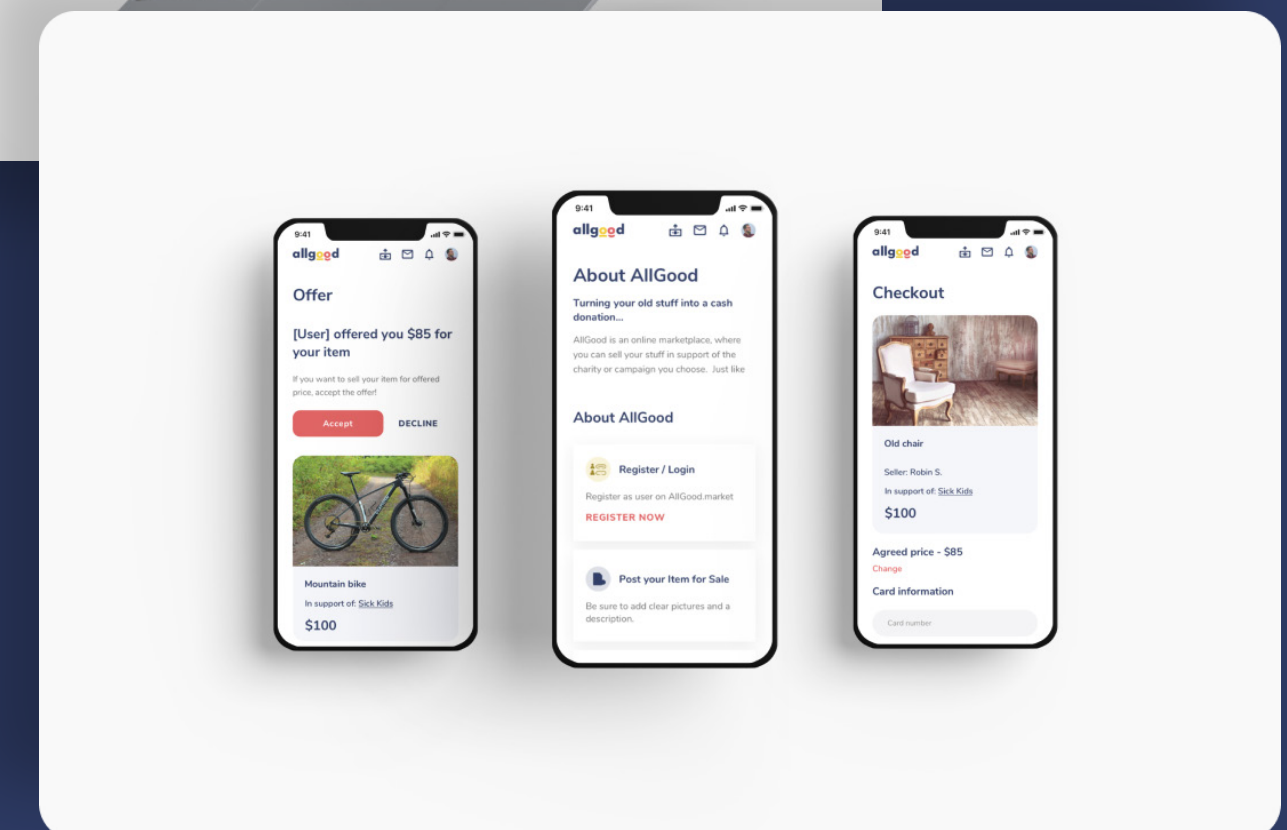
9:41

allgood

Offer

[User] offered you $85 for your item

If you want to sell your item for offered price, accept the offer!

Accept

DECLINE

Mountain bike

In support of: Sick Kids

$100

9:41

allgood

About AllGood

Turning your old stuff into a cash donation...

AllGood is an online marketplace, where you can sell your stuff in support of the charity or campaign you choose. Just like

About AllGood

Register / Login

Register as user on AllGood.market

REGISTER NOW

Post your Item for Sale

Be sure to add clear pictures and a description.

9:41

allgood

Checkout

Old chair

Seller: Robin S.

In support of: Sick Kids

$100

Agreed price - $85

Change

Card information

Card number